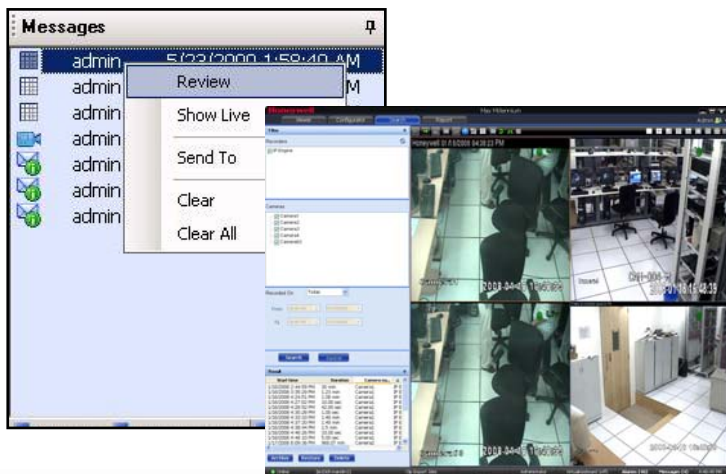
Messages
admin 5/23/2009 1:58:40 AM
admin M
admin M
admin
admin
admin
admin
Review
Show Live
Send To
Clear
Clear All
Honeywell
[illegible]
Honeywell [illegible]
Recorders
Cameras
Camera1
Camera2
Camera3
Camera4
Camera5
Recorded On Today
Search
Result
Start time
Duration
Camera
2008-04-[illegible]
2008-04-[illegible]